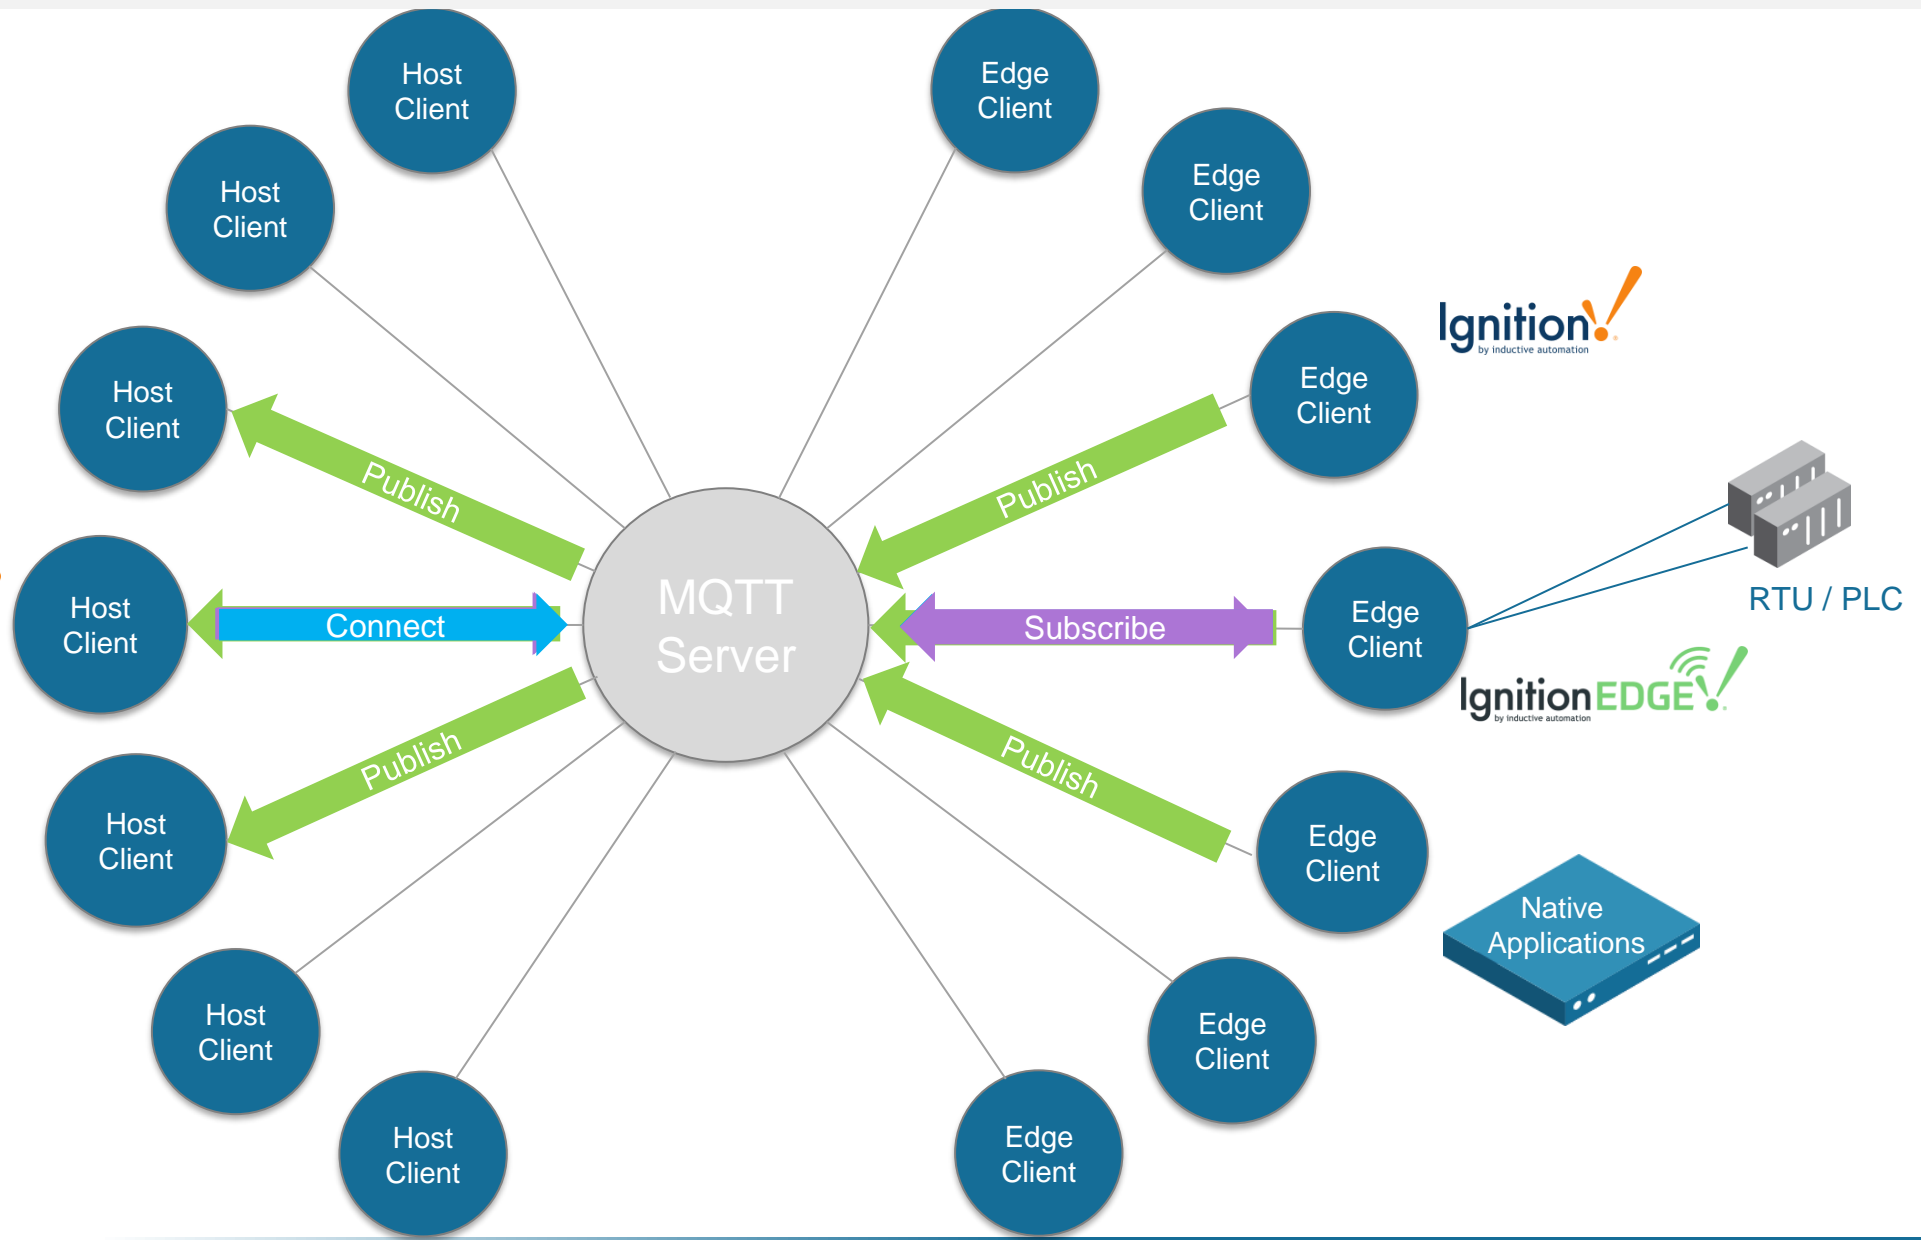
Host Client

Host Client

Host Client

Host Client

Host Client

Host Client

Host Client

Edge Client

Edge Client

Edge Client

Edge Client

Edge Client

Edge Client

Edge Client

Publish

Connect

Publish

MQTT Server

Publish

Subscribe

Publish

Ignition by inductive automation

RTU / PLC

IgnitionEDGE by inductive automation

Native Applications